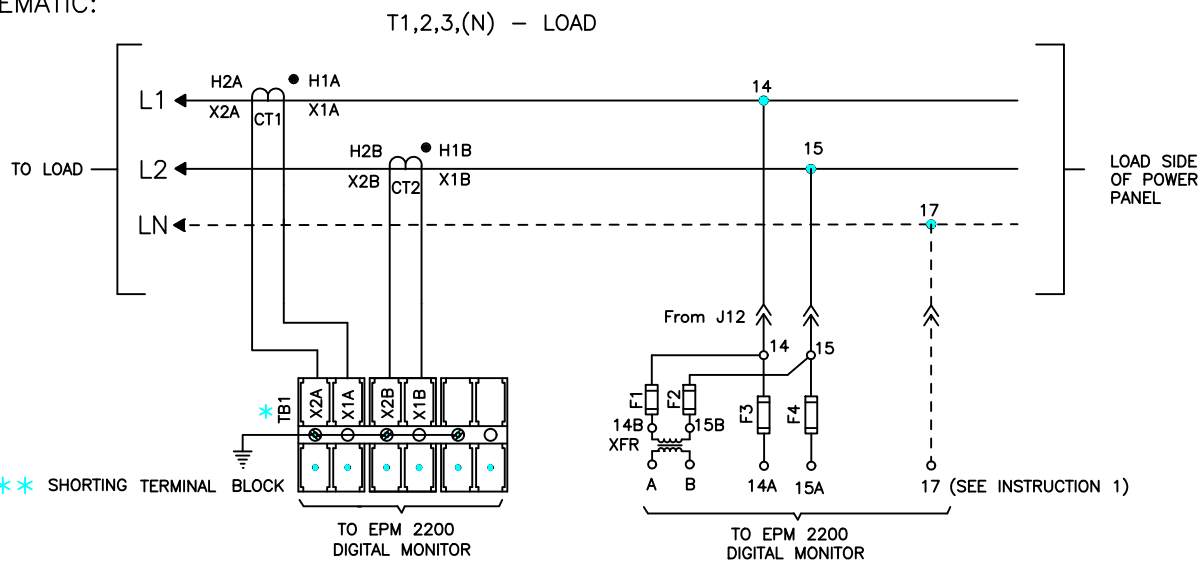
EMATIC:

T1,2,3,(N) – LOAD

H2A
H1A
L1
X2A
CT1
X1A
14

H2B
H1B
TO LOAD
L2
X2B
CT2
X1B
15
LOAD SIDE OF POWER PANEL

LN
17

From J12
14
15

TB1
X2A
X1A
X2B
X1B

F1
F2
F3
F4
14B
15B
XFR
A
B
14A
15A
17 (SEE INSTRUCTION 1)

* SHORTING TERMINAL BLOCK

TO EPM 2200 DIGITAL MONITOR

TO EPM 2200 DIGITAL MONITOR